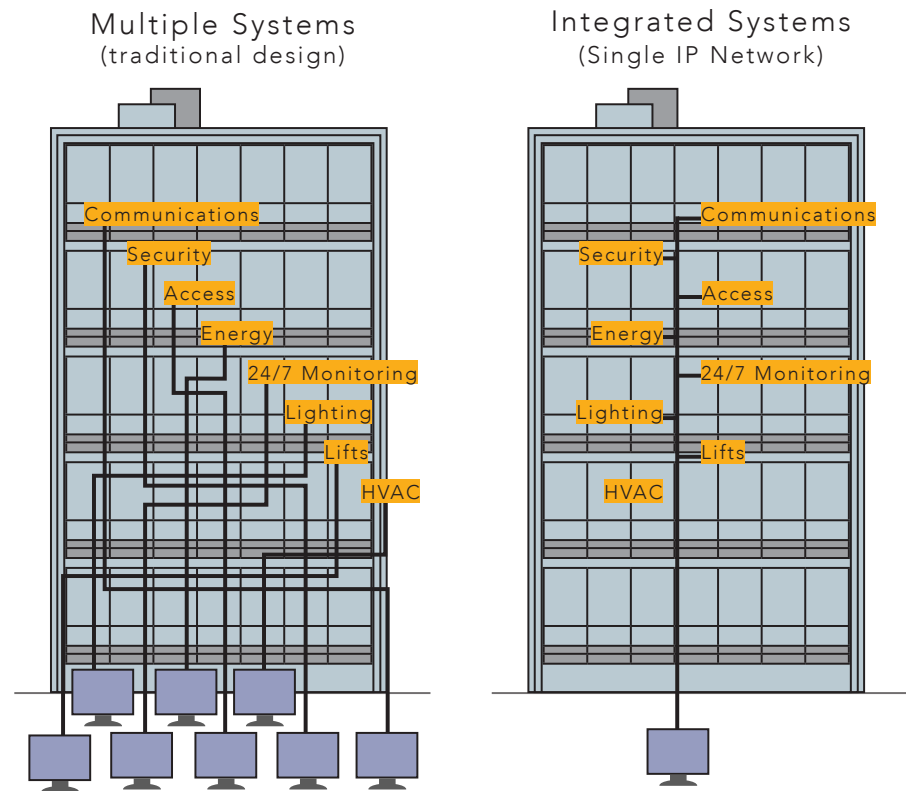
Multiple Systems
(traditional design)

Communications
Security
Access
Energy
24/7 Monitoring
Lighting
Lifts
HVAC

Integrated Systems
(Single IP Network)

Communications
Security
Access
Energy
24/7 Monitoring
Lighting
Lifts
HVAC